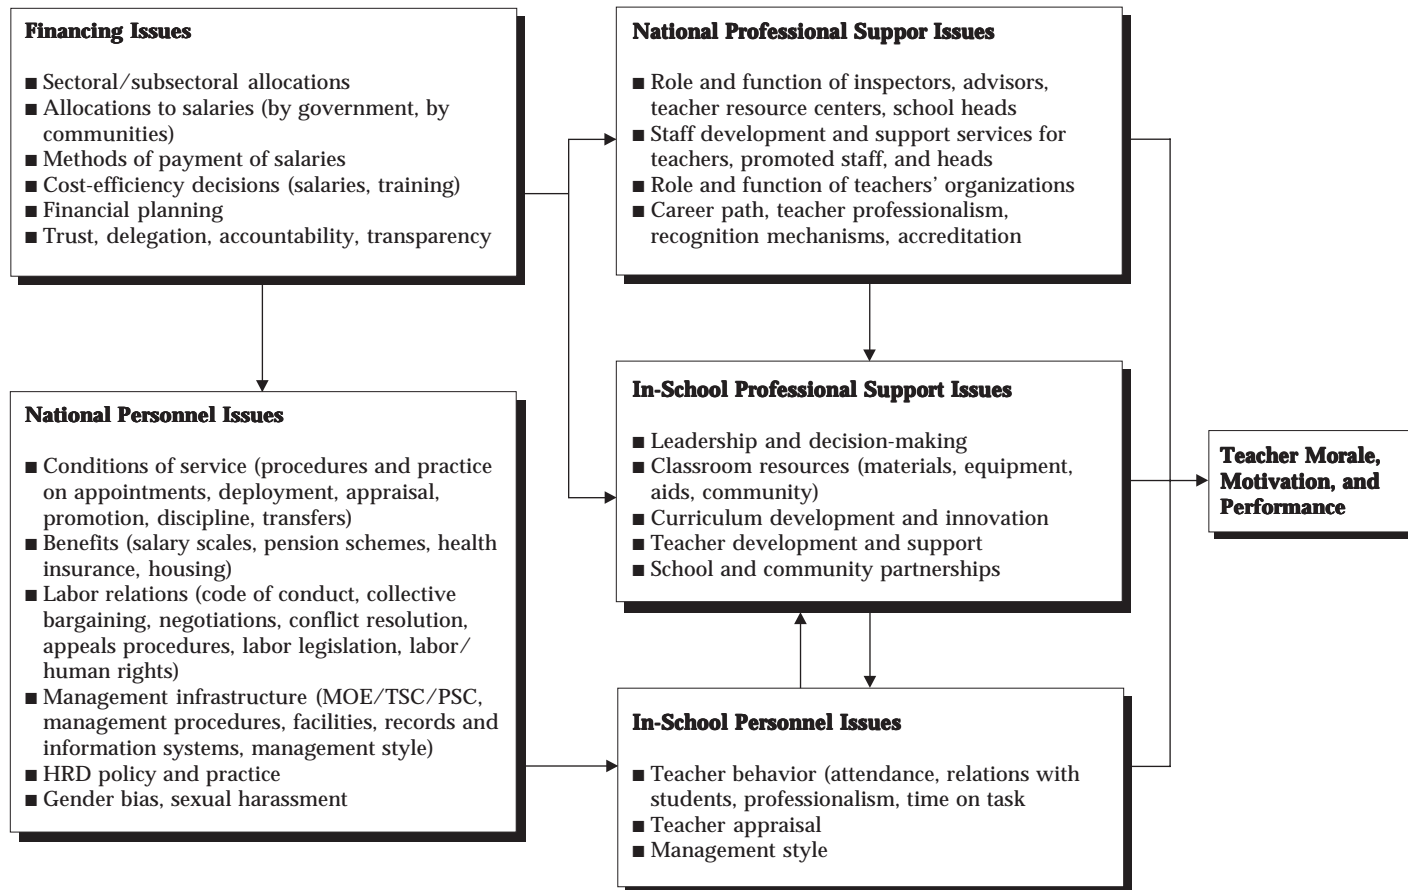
Financing Issues

■ Sectoral/subsectoral allocations
■ Allocations to salaries (by government, by communities)
■ Methods of payment of salaries
■ Cost-efficiency decisions (salaries, training)
■ Financial planning
■ Trust, delegation, accountability, transparency

National Professional Suppor Issues

■ Role and function of inspectors, advisors, teacher resource centers, school heads
■ Staff development and support services for teachers, promoted staff, and heads
■ Role and function of teachers' organizations
■ Career path, teacher professionalism, recognition mechanisms, accreditation

National Personnel Issues

■ Conditions of service (procedures and practice on appointments, deployment, appraisal, promotion, discipline, transfers)
■ Benefits (salary scales, pension schemes, health insurance, housing)
■ Labor relations (code of conduct, collective bargaining, negotiations, conflict resolution, appeals procedures, labor legislation, labor/human rights)
■ Management infrastructure (MOE/TSC/PSC, management procedures, facilities, records and information systems, management style)
■ HRD policy and practice
■ Gender bias, sexual harassment

In-School Professional Support Issues

■ Leadership and decision-making
■ Classroom resources (materials, equipment, aids, community)
■ Curriculum development and innovation
■ Teacher development and support
■ School and community partnerships

Teacher Morale, Motivation, and Performance

In-School Personnel Issues

■ Teacher behavior (attendance, relations with students, professionalism, time on task
■ Teacher appraisal
■ Management style